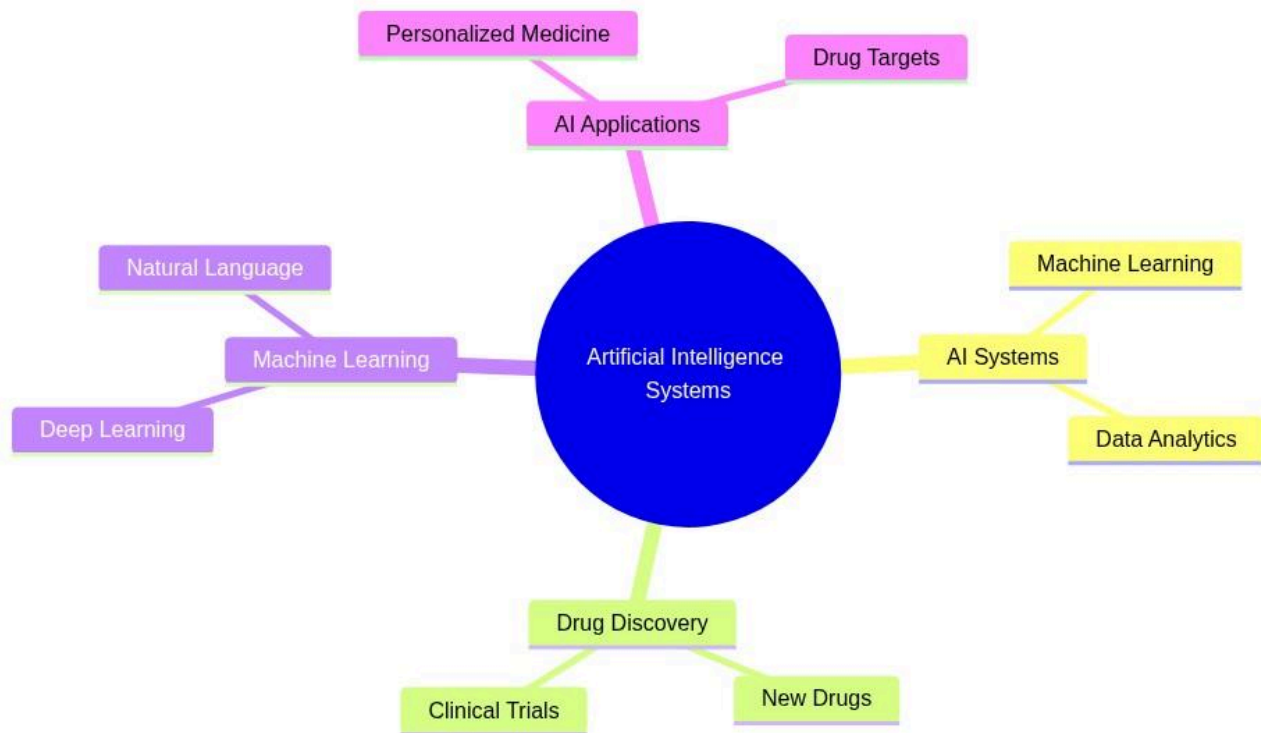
Personalized Medicine

Drug Targets

AI Applications

Natural Language

Machine Learning

Deep Learning

Artificial Intelligence Systems

Machine Learning

AI Systems

Data Analytics

Drug Discovery

Clinical Trials

New Drugs